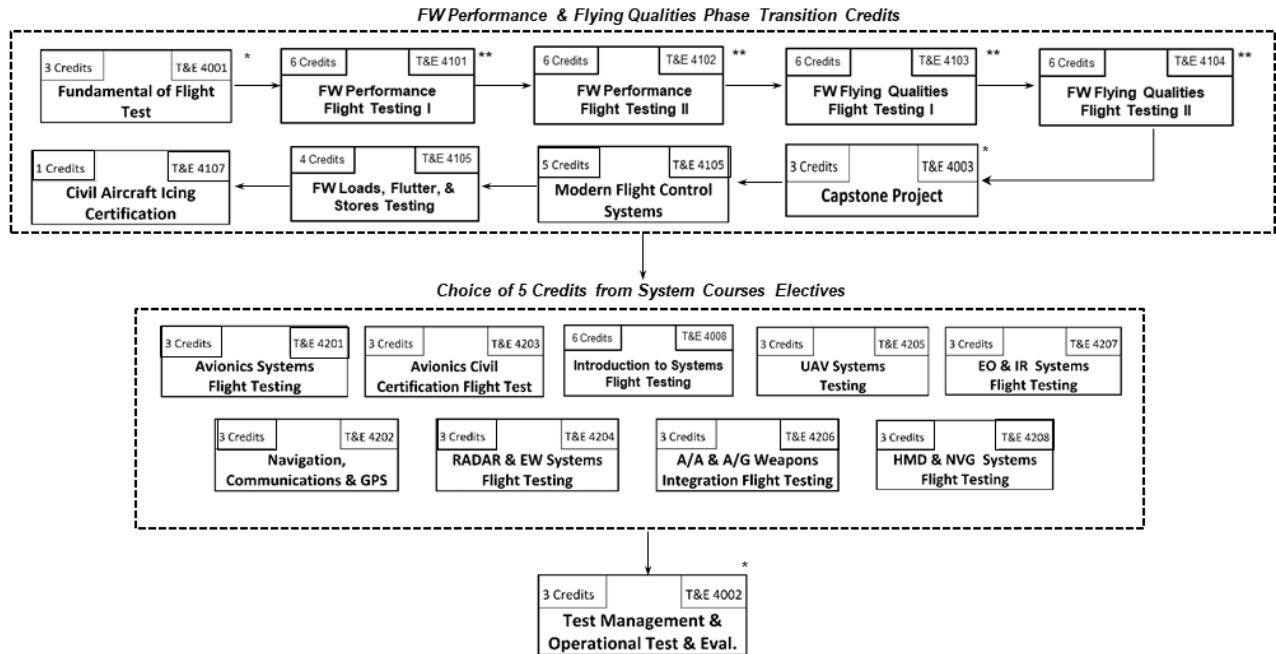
FW Performance & Flying Qualities Phase Transition Credits

3 Credits T&E 4001 *
Fundamental of Flight Test

6 Credits T&E 4101 **
FW Performance Flight Testing I

6 Credits T&E 4102 **
FW Performance Flight Testing II

6 Credits T&E 4103 **
FW Flying Qualities Flight Testing I

6 Credits T&E 4104 **
FW Flying Qualities Flight Testing II

3 Credits T&E 4003 *
Capstone Project

5 Credits T&E 4105
Modern Flight Control Systems

4 Credits T&E 4105
FW Loads, Flutter, & Stores Testing

1 Credits T&E 4107
Civil Aircraft Icing Certification

Choice of 5 Credits from System Courses Electives

3 Credits T&E 4201
Avionics Systems Flight Testing

3 Credits T&E 4203
Avionics Civil Certification Flight Test

6 Credits T&E 4008
Introduction to Systems Flight Testing

3 Credits T&E 4205
UAV Systems Testing

3 Credits T&E 4207
EO & IR Systems Flight Testing

3 Credits T&E 4202
Navigation, Communications & GPS

3 Credits T&E 4204
RADAR & EW Systems Flight Testing

3 Credits T&E 4206
A/A & A/G Weapons Integration Flight Testing

3 Credits T&E 4208
HMD & NVG Systems Flight Testing

3 Credits T&E 4002 *
Test Management & Operational Test & Eval.